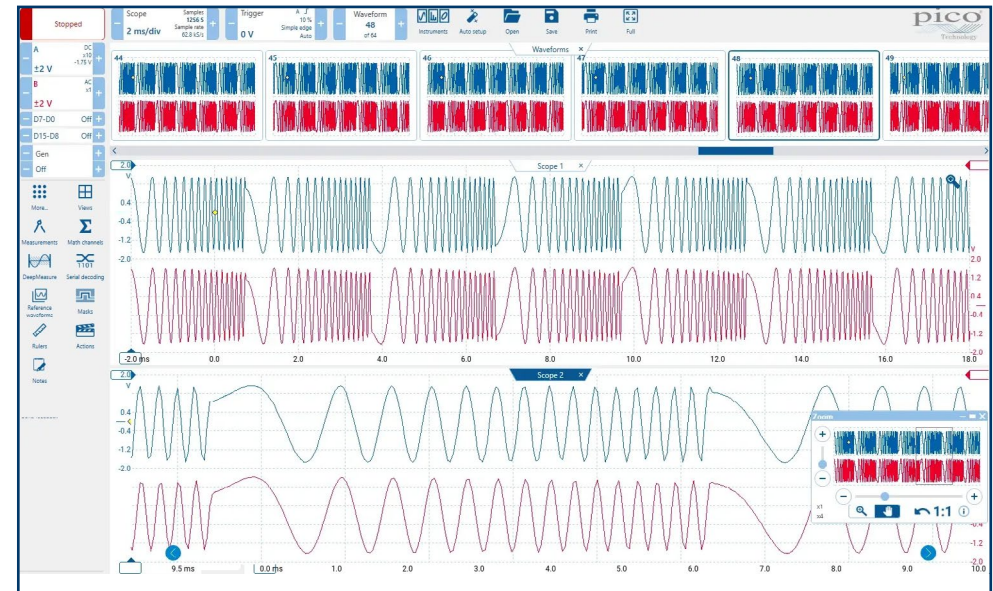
Stopped

Scope
2 ms/div
Samples 1256 S
Sample rate 62.8 kS/s

Trigger
0 V
A
10 %
Simple edge
Auto

Waveform
48
of 84

Instruments
Auto setup
Open
Save
Print
Full

pico
Technology

A
DC
x10
-1.75 V
±2 V

B
AC
x1
±2 V

D7-D0 Off
D15-D8 Off

Gen
Off

More...
Views
Measurements
Math channels
DeepMeasure
Serial decoding
Reference waveforms
Masks
Rulers
Actions
Notes

Waveforms
44
45
46
47
48
49

Scope 1
2.0
V
0.4
-0.4
-1.2
-2.0
V
2.0
1.2
0.4
-0.4
-1.2
-2.0
-2.0 ms
0.0
2.0
4.0
6.0
8.0
10.0
12.0
14.0
16.0
18.0

Scope 2
2.0
V
0.4
-0.4
-1.2
-2.0
-0.4
-1.2
-2.0
9.5 ms
0.0 ms
1.0
2.0
3.0
4.0
5.0
6.0
7.0
8.0
9.0
10.0

Zoom
x1
x4
1:1